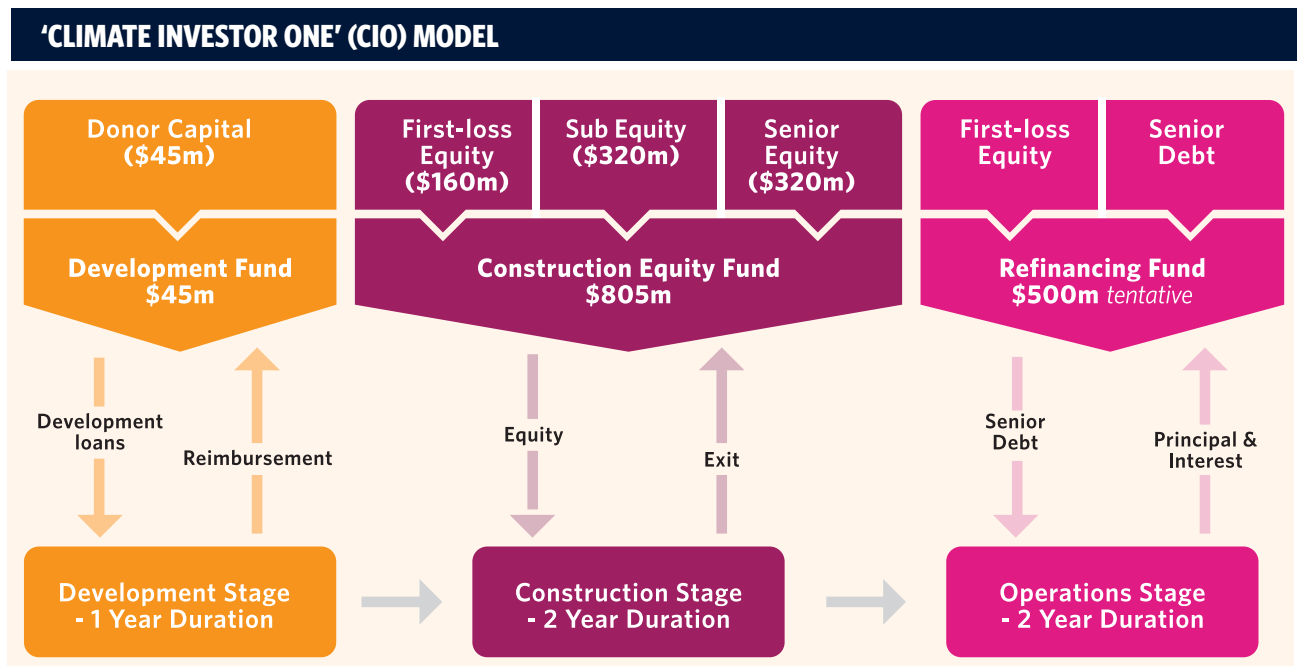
‘CLIMATE INVESTOR ONE’ (CIO) MODEL

Donor Capital (\$45m)

Development Fund \$45m

First-loss Equity (\$160m)

Sub Equity (\$320m)

Senior Equity (\$320m)

Construction Equity Fund \$805m

First-loss Equity

Senior Debt

Refinancing Fund \$500m tentative

Development loans

Reimbursement

Equity

Exit

Senior Debt

Principal & Interest

Development Stage - 1 Year Duration

Construction Stage - 2 Year Duration

Operations Stage - 2 Year Duration